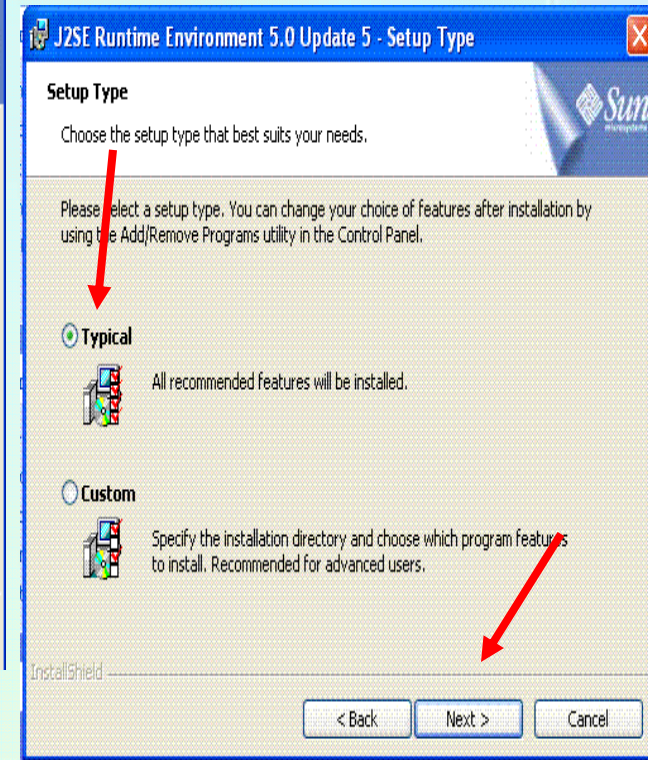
J2SE Runtime Environment 5.0 Update 5 - Setup Type

Setup Type

Choose the setup type that best suits your needs.

Sun

Please select a setup type. You can change your choice of features after installation by using the Add/Remove Programs utility in the Control Panel.

Typical

All recommended features will be installed.

Custom

Specify the installation directory and choose which program features to install. Recommended for advanced users.

InstallShield

< Back

Next >

Cancel